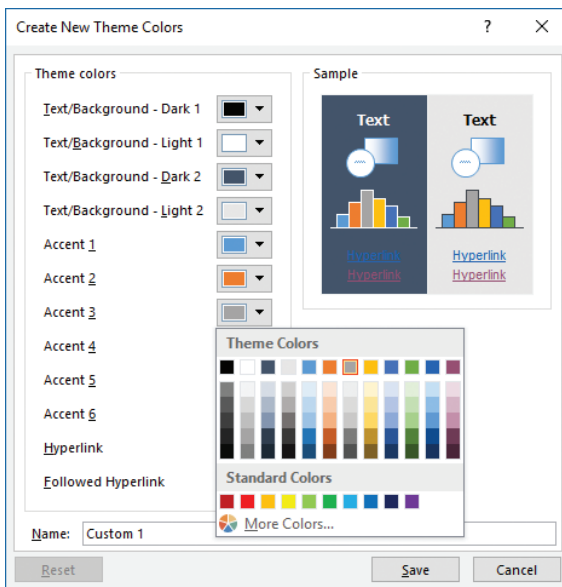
Create New Theme Colors ? ×

Theme colors

Text/Background - Dark 1

Text/Background - Light 1

Text/Background - Dark 2

Text/Background - Light 2

Accent 1

Accent 2

Accent 3

Accent 4

Accent 5

Accent 6

Hyperlink

Followed Hyperlink

Sample

Text

Text

Hyperlink

Hyperlink

Hyperlink

Hyperlink

Theme Colors

Standard Colors

More Colors...

Name: Custom 1

Reset

Save

Cancel